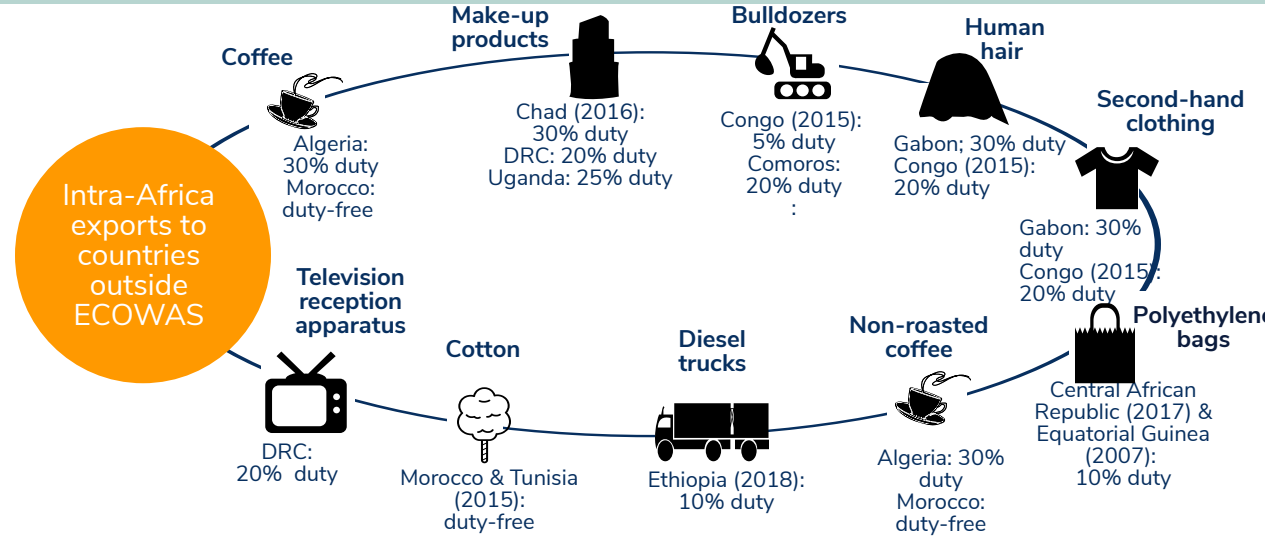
Intra-Africa exports to countries outside ECOWAS

Coffee

Algeria: 30% duty
Morocco: duty-free

Make-up products

Chad (2016): 30% duty
DRC: 20% duty
Uganda: 25% duty

Bulldozers

Congo (2015): 5% duty
Comoros: 20% duty
:

Human hair

Gabon; 30% duty
Congo (2015): 20% duty

Second-hand clothing

Gabon: 30% duty
Congo (2015): 20% duty

Polyethylene bags

Central African Republic (2017) & Equatorial Guinea (2007): 10% duty

Non-roasted coffee

Algeria: 30% duty
Morocco: duty-free

Diesel trucks

Ethiopia (2018): 10% duty

Cotton

Morocco & Tunisia (2015): duty-free

Television reception apparatus

DRC: 20% duty